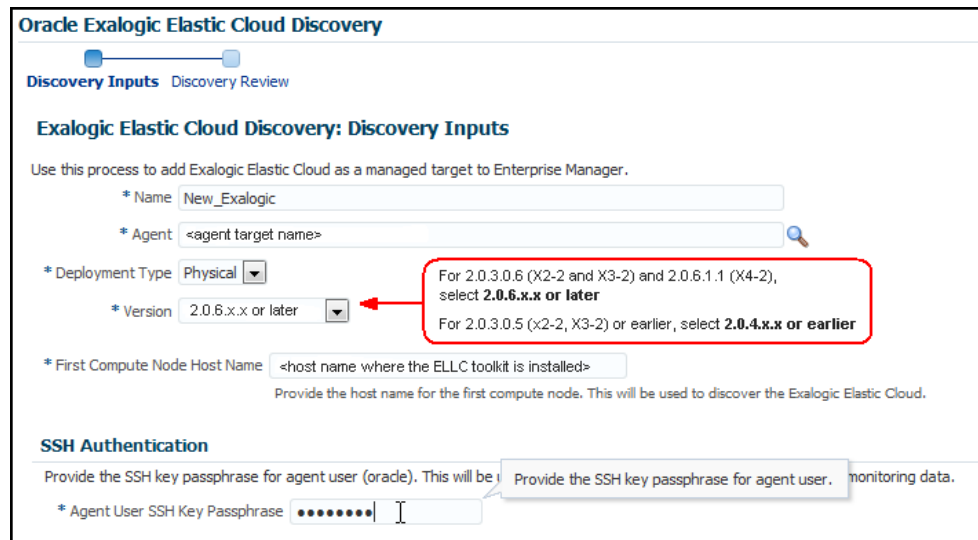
Oracle Exalogic Elastic Cloud Discovery

Discovery Inputs Discovery Review

Exalogic Elastic Cloud Discovery: Discovery Inputs

Use this process to add Exalogic Elastic Cloud as a managed target to Enterprise Manager.

* Name New_Exalogic

* Agent <agent target name>

* Deployment Type Physical

* Version 2.0.6.x.x or later

For 2.0.3.0.6 (X2-2 and X3-2) and 2.0.6.1.1 (X4-2), select **2.0.6.x.x or later**

For 2.0.3.0.5 (x2-2, X3-2) or earlier, select **2.0.4.x.x or earlier**

* First Compute Node Host Name <host name where the ELLC toolkit is installed>

Provide the host name for the first compute node. This will be used to discover the Exalogic Elastic Cloud.

SSH Authentication

Provide the SSH key passphrase for agent user (oracle). This will be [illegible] monitoring data.

Provide the SSH key passphrase for agent user.

* Agent User SSH Key Passphrase ••••••••